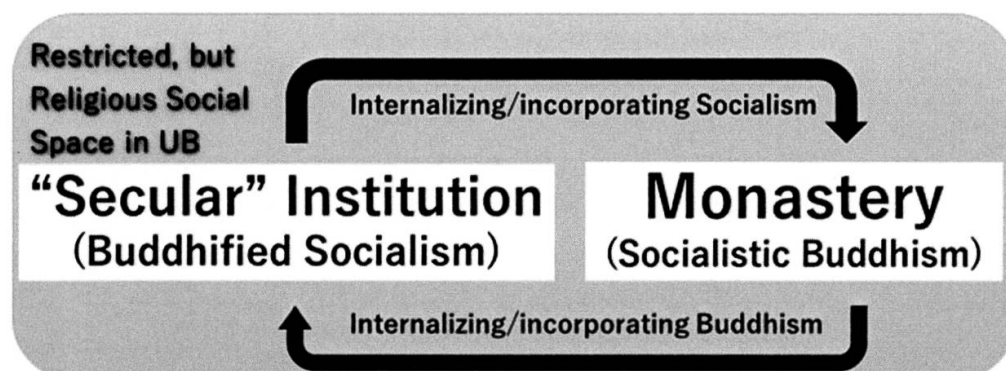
Restricted, but Religious Social Space in UB

Internalizing/incorporating Socialism

“Secular” Institution
(Buddhified Socialism)

Monastery
(Socialistic Buddhism)

Internalizing/incorporating Buddhism